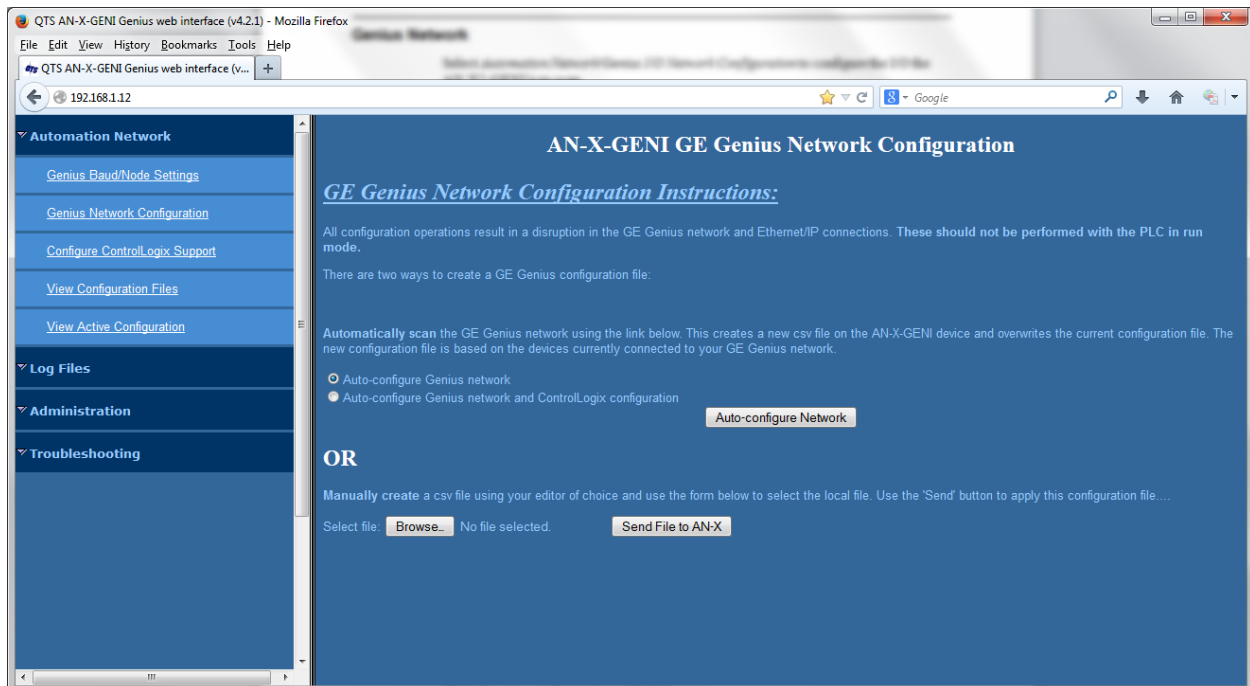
QTS AN-X-GENI Genius web interface (v4.2.1) - Mozilla Firefox

File Edit View History Bookmarks Tools Help

QTS AN-X-GENI Genius web interface (v...

192.168.1.12

Google

Automation Network

Genius Baud/Node Settings

Genius Network Configuration

Configure ControlLogix Support

View Configuration Files

View Active Configuration

Log Files

Administration

Troubleshooting

AN-X-GENI GE Genius Network Configuration

GE Genius Network Configuration Instructions:

All configuration operations result in a disruption in the GE Genius network and Ethernet/IP connections. These should not be performed with the PLC in run mode.

There are two ways to create a GE Genius configuration file:

Automatically scan the GE Genius network using the link below. This creates a new csv file on the AN-X-GENI device and overwrites the current configuration file. The new configuration file is based on the devices currently connected to your GE Genius network.

Auto-configure Genius network

Auto-configure Genius network and ControlLogix configuration

Auto-configure Network

OR

Manually create a csv file using your editor of choice and use the form below to select the local file. Use the 'Send' button to apply this configuration file....

Select file: Browse... No file selected. Send File to AN-X